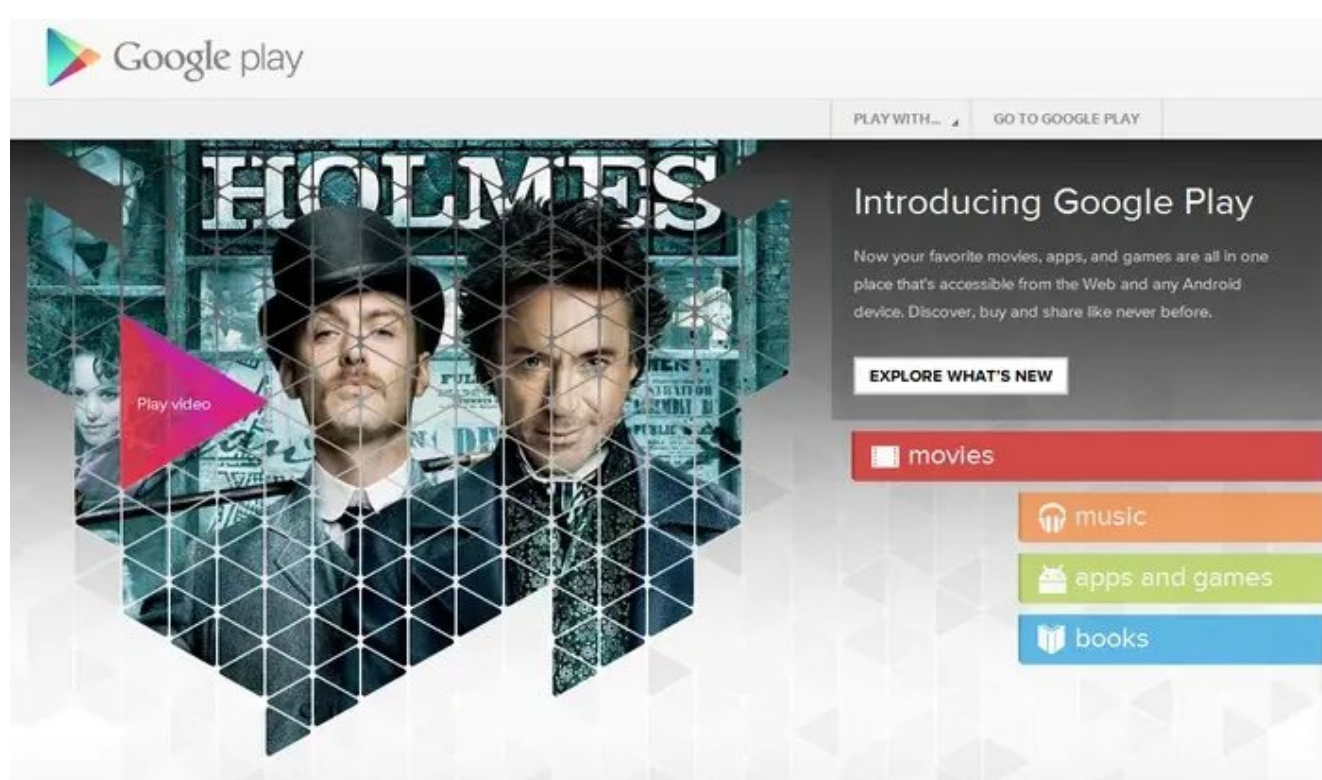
Google play

PLAY WITH...

GO TO GOOGLE PLAY

HOLMES

Play video

Introducing Google Play

Now your favorite movies, apps, and games are all in one place that's accessible from the Web and any Android device. Discover, buy and share like never before.

EXPLORE WHAT'S NEW

movies

music

apps and games

books